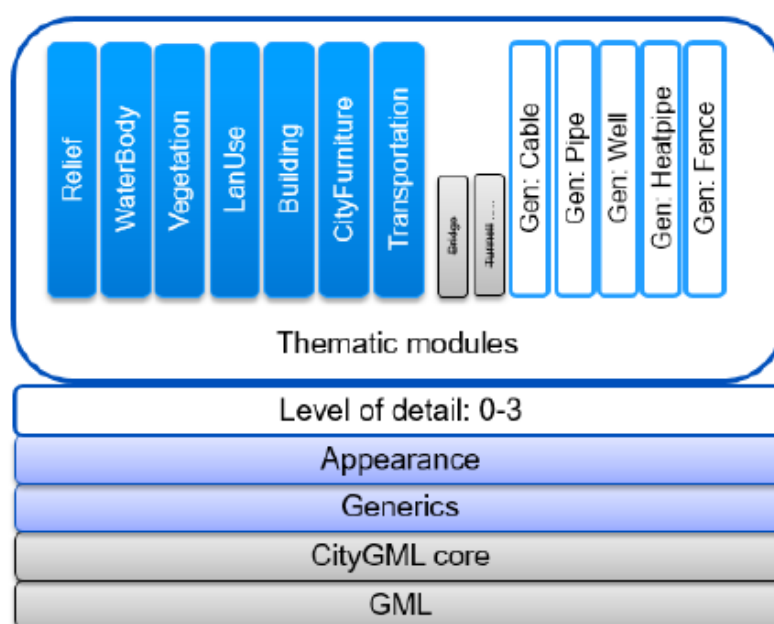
Relief

WaterBody

Vegetation

LanUse

Building

CityFurniture

Transportation

Bridge

Tunnel

Gen: Cable

Gen: Pipe

Gen: Well

Gen: Heatpipe

Gen: Fence

Thematic modules

Level of detail: 0-3

Appearance

Generics

CityGML core

GML